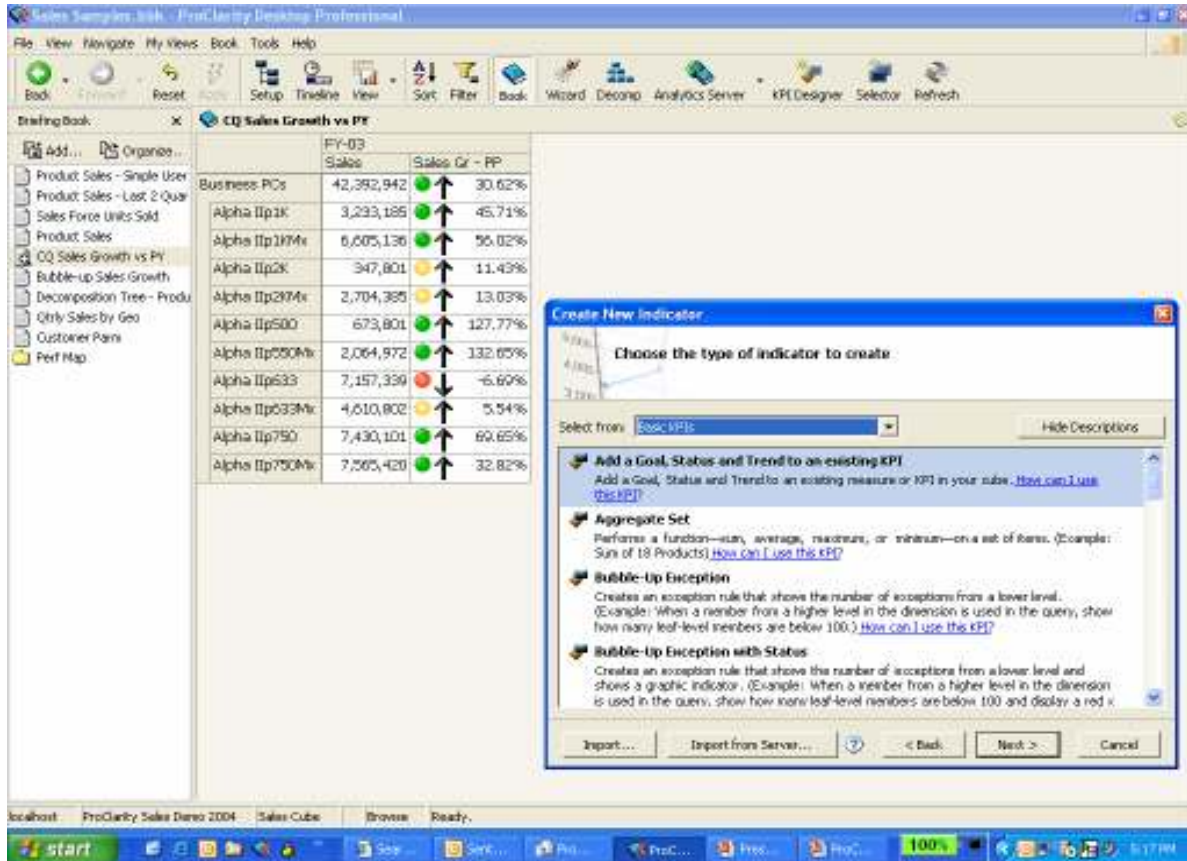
Sales Samples.bbk - ProClarity Desktop Professional

File View Navigate My Views Book Tools Help

Back Forward Reset Apply Setup Timeline View Sort Filter Book Wizard Decomp Analytics Server KPI Designer Selector Refresh

Briefing Book ×

Add... Organize...

Product Sales - Single User
Product Sales - Last 2 Quar
Sales Force Units Sold
Product Sales
CQ Sales Growth vs PY
Bubble-up Sales Growth
Decomposition Tree - Produ
Qtrly Sales by Geo
Customer Pairs
Perf Map

CQ Sales Growth vs PY

| | FY-03 | |
|---|---|---|
| | Sales | Sales Gr - PP |
| Business PCs | 42,392,942 | 30.62% |
| Alpha IIp1K | 3,233,185 | 45.71% |
| Alpha IIp1KMx | 6,605,136 | 56.02% |
| Alpha IIp2K | 347,801 | 11.43% |
| Alpha IIp2KMx | 2,704,385 | 13.03% |
| Alpha IIp500 | 673,801 | 127.77% |
| Alpha IIp550Mx | 2,064,972 | 132.65% |
| Alpha IIp633 | 7,157,339 | -6.69% |
| Alpha IIp633Mx | 4,610,802 | 5.54% |
| Alpha IIp750 | 7,430,101 | 69.65% |
| Alpha IIp750Mx | 7,565,420 | 32.82% |

Create New Indicator

Choose the type of indicator to create

Select from: Basic KPIs

Hide Descriptions

Add a Goal, Status and Trend to an existing KPI
Add a Goal, Status and Trend to an existing measure or KPI in your cube. How can I use this KPI?

Aggregate Set
Performs a function—sum, average, maximum, or minimum—on a set of items. (Example: Sum of 18 Products) How can I use this KPI?

Bubble-Up Exception
Creates an exception rule that shows the number of exceptions from a lower level. (Example: When a member from a higher level in the dimension is used in the query, show how many leaf-level members are below 100.) How can I use this KPI?

Bubble-Up Exception with Status
Creates an exception rule that shows the number of exceptions from a lower level and shows a graphic indicator. (Example: When a member from a higher level in the dimension is used in the query, show how many leaf-level members are below 100 and display a red x

Import... Import from Server... < Back Next > Cancel

localhost ProClarity Sales Demo 2004 Sales Cube Browse Ready.

start 100%